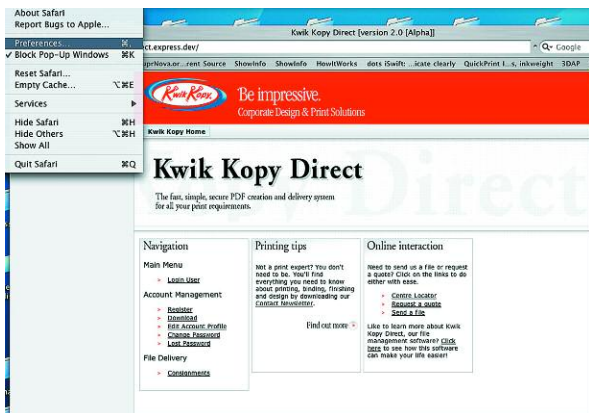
About Safari
Report Bugs to Apple...

Preferences... ⌘,
✓Block Pop-Up Windows ⌘K

Reset Safari...
Empty Cache... ⌥⌘E

Services ▸

Hide Safari ⌘H
Hide Others ⌥⌘H
Show All

Quit Safari ⌘Q

Kwik Kopy Direct [version 2.0 [Alpha]]

ct.express.dev/

Q- Google

prNova.or...rent Source ShowInfo ShowInfo HowItWorks dots iSwift: ...icate clearly QuickPrint I...s. inkweight 3DAP

Kwik Kopy

Be impressive.
Corporate Design & Print Solutions

Kwik Kopy Home

Kwik Kopy Direct

The fast, simple, secure PDF creation and delivery system for all your print requirements.

Direct

Navigation

Main Menu
» Login User

Account Management
» Register
» Download
» Edit Account Profile
» Change Password
» Lost Password

File Delivery
» Consignments

Printing tips

Not a print expert? You don't need to be. You'll find everything you need to know about printing, binding, finishing and design by downloading our Contact Newsletter.

Find out more »

Online interaction

Need to send us a file or request a quote? Click on the links to do either with ease.

» Centre Locator
» Request a quote
» Send a file

Like to learn more about Kwik Kopy Direct, our file management software? Click here to see how this software can make your life easier!